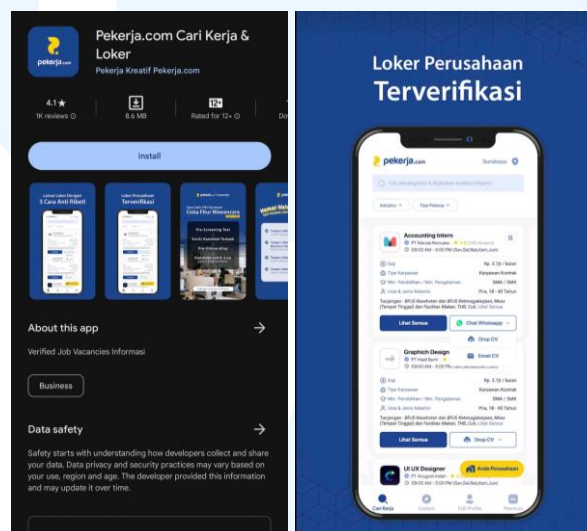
pekerja.com

Pekerja.com Cari Kerja & Loker

Pekerja Kreatif Pekerja.com

4.1★
1K reviews

8.6 MB

12+
Rated for 12+

Install

About this app

Verified Job Vacancies Informasi

Business

Data safety

Safety starts with understanding how developers collect and share your data. Data privacy and security practices may vary based on your use, region and age. The developer provided this information and may update it over time.

Loker Perusahaan Terverifikasi

pekerja.com

Surabaya

Accounting Intern

PT Maruta Kemarin

Rp. 2.7jt / Bulan

Karyawan Kontrak

SMA / SMK

Pria, 18 - 40 Tahun

Lihat Semua

Chat Whatsapp

Drop CV

Email CV

Graphich Design

PT Hasil Bumi

Rp. 2.7jt / Bulan

Karyawan Kontrak

SMA / SMK

Pria, 18 - 40 Tahun

Lihat Semua

Drop CV

UI UX Designer

PT Anugrah Indah

Anda Perusahaan

Cari Kerja